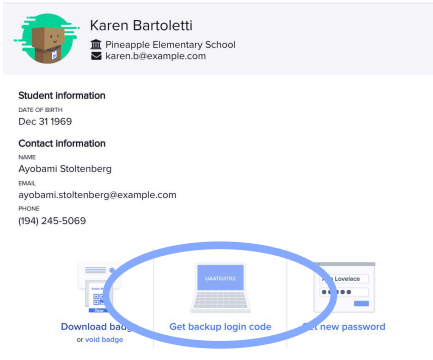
Karen Bartoletti
Pineapple Elementary School
karen.b@example.com

Student information
DATE OF BIRTH
Dec 31 1969

Contact information
NAME
Ayobami Stoltenberg
EMAIL
ayobami.stoltenberg@example.com
PHONE
(194) 245-5069

UA4TG3TR3

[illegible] Lovelace

Download badg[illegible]
or void badge

Get backup login code

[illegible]et new password